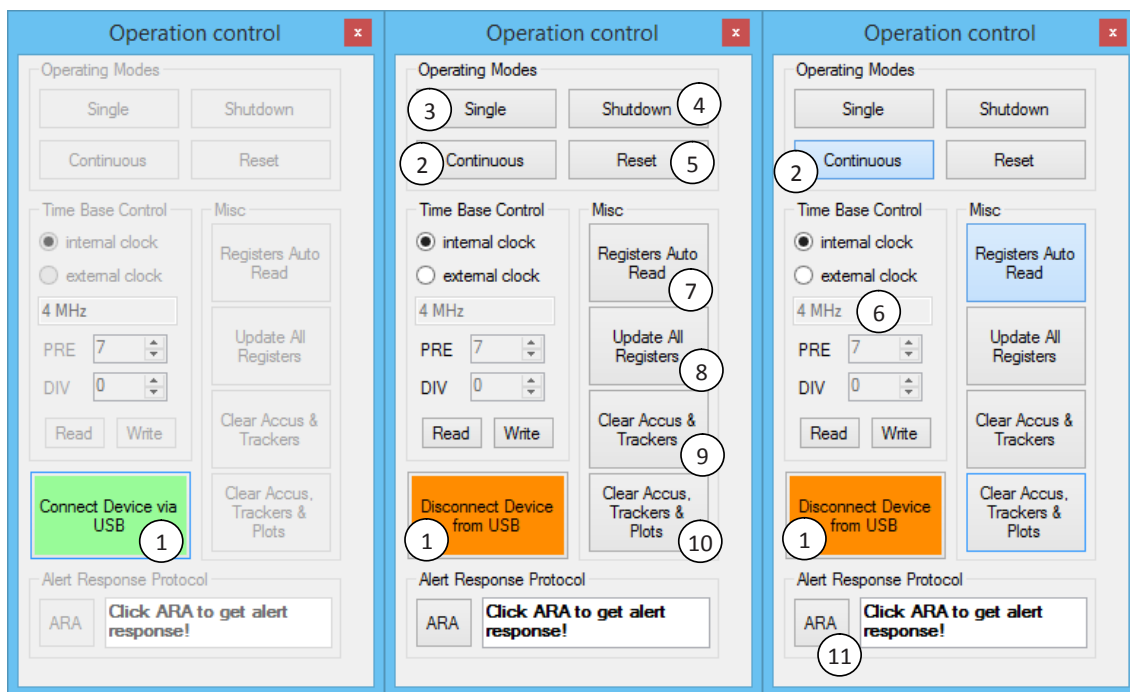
Operation control ×

Operating Modes

Single

Shutdown

Continuous

Reset

Time Base Control

internal clock

external clock

4 MHz

PRE 7

DIV 0

Read

Write

Misc

Registers Auto Read

Update All Registers

Clear Accus & Trackers

Clear Accus, Trackers & Plots

Connect Device via USB

1

Alert Response Protocol

ARA

Click ARA to get alert response!

Operation control ×

Operating Modes

3 Single

Shutdown 4

2 Continuous

Reset 5

Time Base Control

internal clock

external clock

4 MHz

PRE 7

DIV 0

Read

Write

Misc

Registers Auto Read 7

Update All Registers 8

Clear Accus & Trackers 9

Clear Accus, Trackers & Plots 10

Disconnect Device from USB

1

Alert Response Protocol

ARA

Click ARA to get alert response!

Operation control ×

Operating Modes

Single

Shutdown

2 Continuous

Reset

Time Base Control

internal clock

external clock

4 MHz 6

PRE 7

DIV 0

Read

Write

Misc

Registers Auto Read

Update All Registers

Clear Accus & Trackers

Clear Accus, Trackers & Plots

Disconnect Device from USB

1

Alert Response Protocol

ARA

Click ARA to get alert response!

11